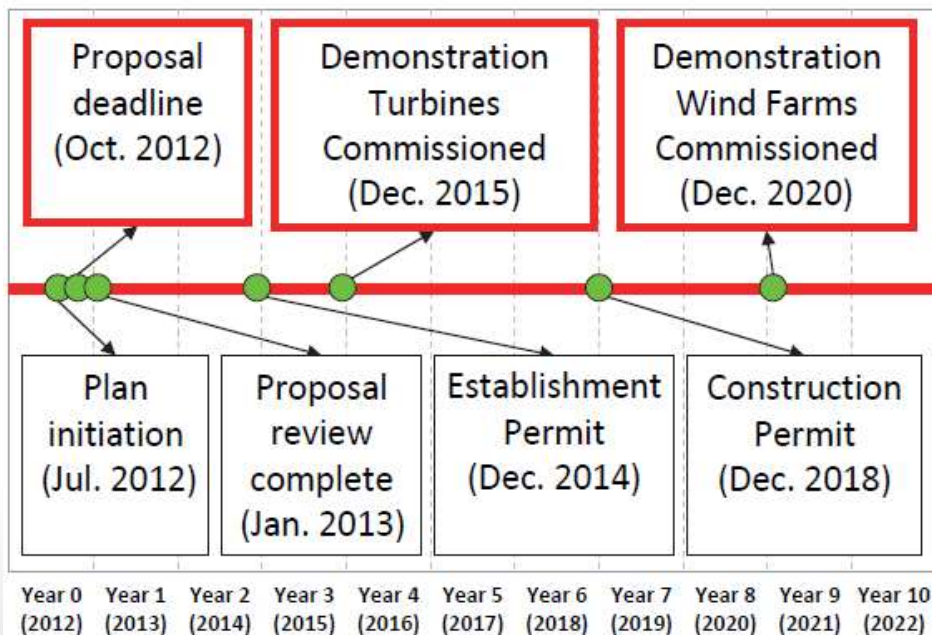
Proposal deadline (Oct. 2012)

Demonstration Turbines Commissioned (Dec. 2015)

Demonstration Wind Farms Commissioned (Dec. 2020)

Plan initiation (Jul. 2012)

Proposal review complete (Jan. 2013)

Establishment Permit (Dec. 2014)

Construction Permit (Dec. 2018)

Year 0 (2012) Year 1 (2013) Year 2 (2014) Year 3 (2015) Year 4 (2016) Year 5 (2017) Year 6 (2018) Year 7 (2019) Year 8 (2020) Year 9 (2021) Year 10 (2022)